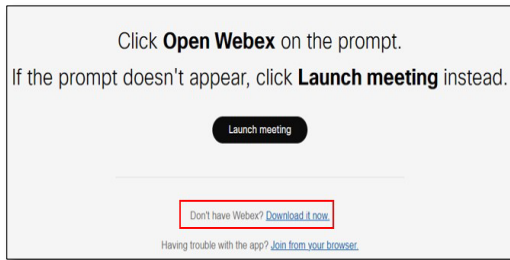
Click **Open Webex** on the prompt.

If the prompt doesn't appear, click **Launch meeting** instead.

Launch meeting

Don't have Webex? Download it now.

Having trouble with the app? Join from your browser.